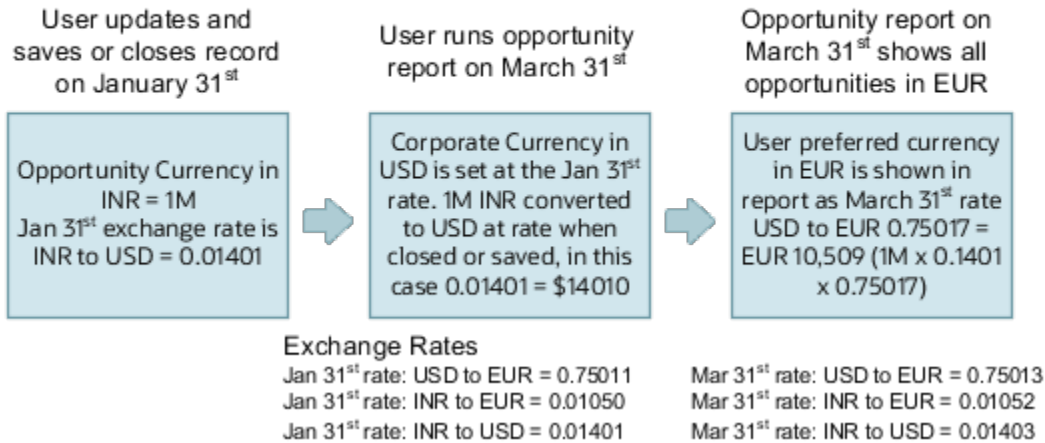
User updates and saves or closes record on January 31$^{st}$

User runs opportunity report on March 31$^{st}$

Opportunity report on March 31$^{st}$ shows all opportunities in EUR

Opportunity Currency in INR = 1M
Jan 31$^{st}$ exchange rate is INR to USD = 0.01401

Corporate Currency in USD is set at the Jan 31$^{st}$ rate. 1M INR converted to USD at rate when closed or saved, in this case 0.01401 = \$14010

User preferred currency in EUR is shown in report as March 31$^{st}$ rate USD to EUR 0.75017 = EUR 10,509 (1M x 0.1401 x 0.75017)

Exchange Rates
Jan 31$^{st}$ rate: USD to EUR = 0.75011
Jan 31$^{st}$ rate: INR to EUR = 0.01050
Jan 31$^{st}$ rate: INR to USD = 0.01401

Mar 31$^{st}$ rate: USD to EUR = 0.75013
Mar 31$^{st}$ rate: INR to EUR = 0.01052
Mar 31$^{st}$ rate: INR to USD = 0.01403